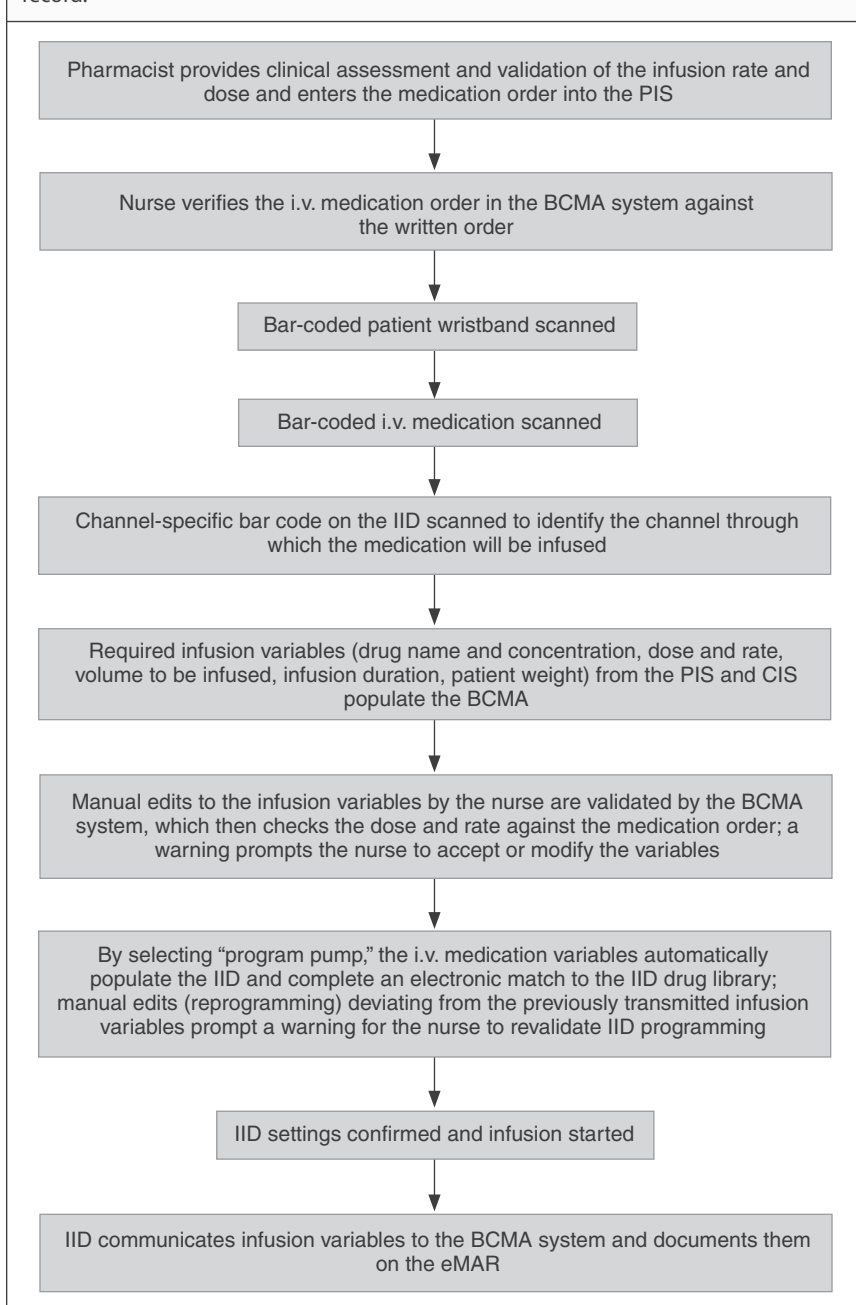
record.

Pharmacist provides clinical assessment and validation of the infusion rate and dose and enters the medication order into the PIS

Nurse verifies the i.v. medication order in the BCMA system against the written order

Bar-coded patient wristband scanned

Bar-coded i.v. medication scanned

Channel-specific bar code on the IID scanned to identify the channel through which the medication will be infused

Required infusion variables (drug name and concentration, dose and rate, volume to be infused, infusion duration, patient weight) from the PIS and CIS populate the BCMA

Manual edits to the infusion variables by the nurse are validated by the BCMA system, which then checks the dose and rate against the medication order; a warning prompts the nurse to accept or modify the variables

By selecting "program pump," the i.v. medication variables automatically populate the IID and complete an electronic match to the IID drug library; manual edits (reprogramming) deviating from the previously transmitted infusion variables prompt a warning for the nurse to revalidate IID programming

IID settings confirmed and infusion started

IID communicates infusion variables to the BCMA system and documents them on the eMAR